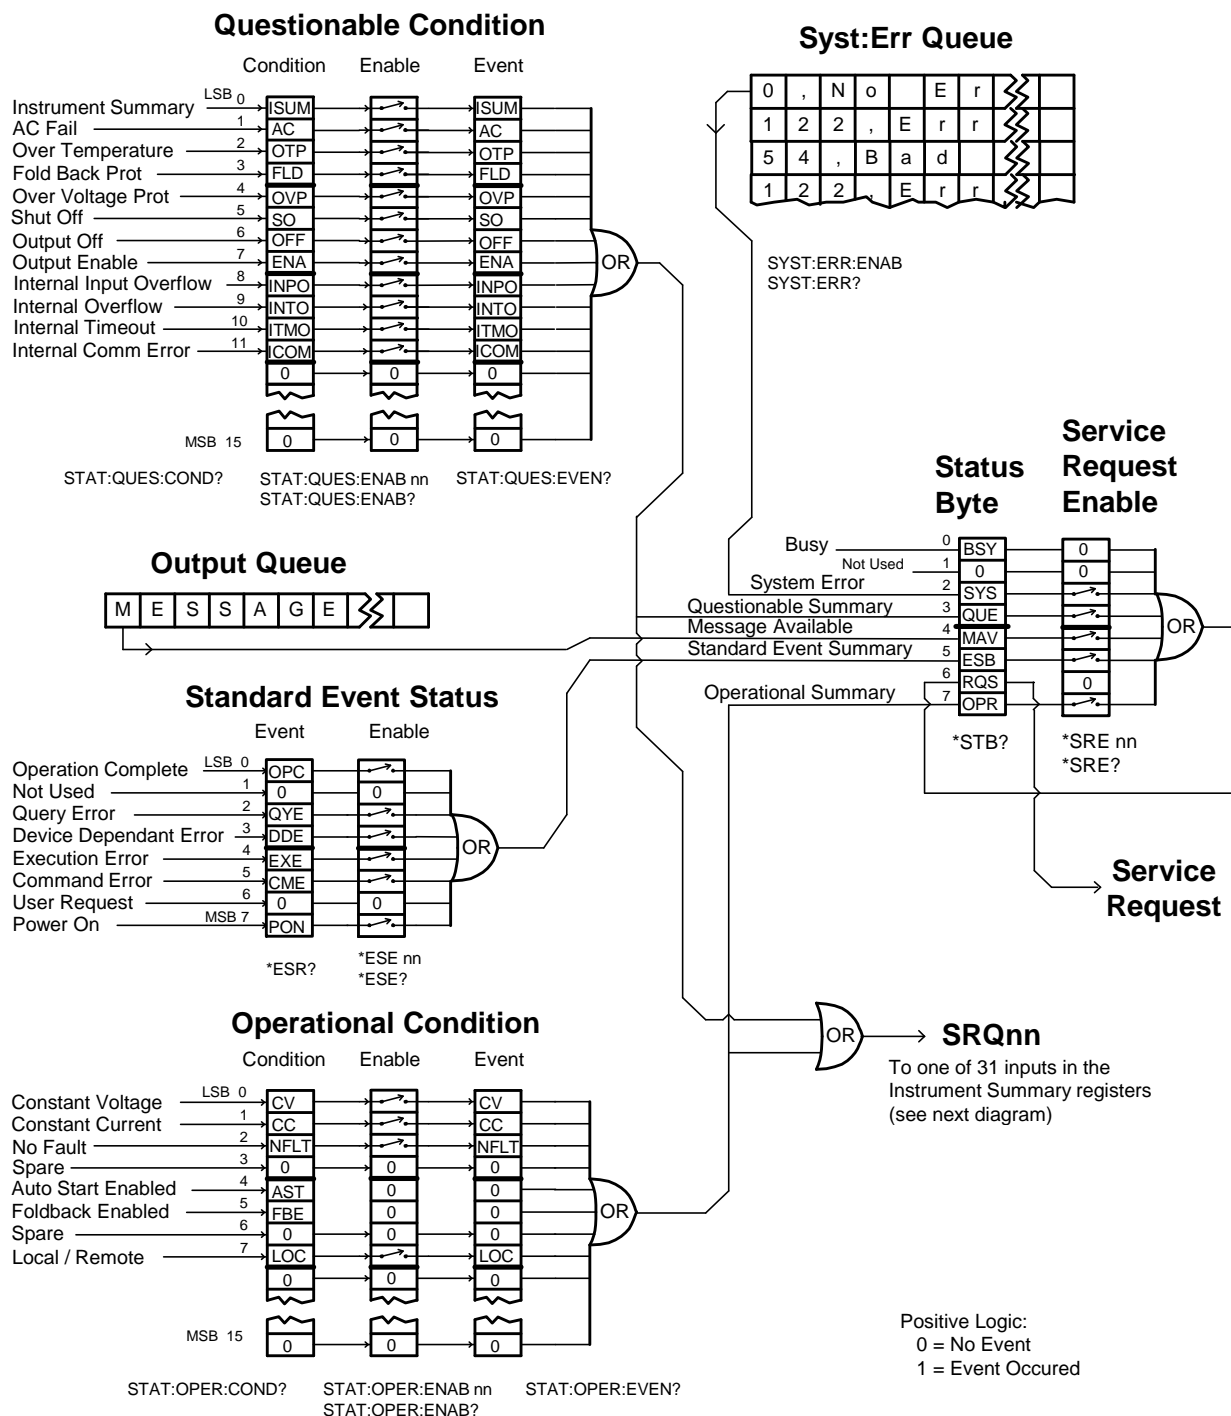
Questionable Condition

Condition Enable Event

Instrument Summary LSB 0 ISUM ISUM
AC Fail 1 AC AC
Over Temperature 2 OTP OTP
Fold Back Prot 3 FLD FLD
Over Voltage Prot 4 OVP OVP
Shut Off 5 SO SO
Output Off 6 OFF OFF
Output Enable 7 ENA ENA
Internal Input Overflow 8 INPO INPO
Internal Overflow 9 INTO INTO
Internal Timeout 10 ITMO ITMO
Internal Comm Error 11 ICOM ICOM
0 0 0
MSB 15 0 0 0
OR

STAT:QUES:COND? STAT:QUES:ENAB nn STAT:QUES:ENAB? STAT:QUES:EVEN?

Syst:Err Queue

| 0 | , | N | o | | E | r |
|---|---|---|---|---|---|---|
| 1 | 2 | 2 | , | E | r | r |
| 5 | 4 | , | B | a | d | |
| 1 | 2 | 2 | , | E | r | r |

SYST:ERR:ENAB
SYST:ERR?

Output Queue

| M | E | S | S | A | G | E |
|---|---|---|---|---|---|---|

Status Byte

Service Request Enable

Busy 0 BSY 0
Not Used 1 0 0
System Error 2 SYS
Questionable Summary 3 QUE
Message Available 4 MAV
Standard Event Summary 5 ESB
6 RQS 0
Operational Summary 7 OPR
OR

*STB? *SRE nn *SRE?

Service Request

Standard Event Status

Event Enable

Operation Complete LSB 0 OPC
Not Used 1 0 0
Query Error 2 QYE
Device Dependant Error 3 DDE
Execution Error 4 EXE
Command Error 5 CME
User Request 6 0 0
Power On MSB 7 PON
OR

*ESR? *ESE nn *ESE?

OR SRQnn
To one of 31 inputs in the Instrument Summary registers (see next diagram)

Operational Condition

Condition Enable Event

Constant Voltage LSB 0 CV CV
Constant Current 1 CC CC
No Fault 2 NFLT NFLT
Spare 3 0 0 0
Auto Start Enabled 4 AST 0 0
Foldback Enabled 5 FBE 0 0
Spare 6 0 0 0
Local / Remote 7 LOC LOC
0 0 0
MSB 15 0 0 0
OR

STAT:OPER:COND? STAT:OPER:ENAB nn STAT:OPER:ENAB? STAT:OPER:EVEN?

Positive Logic:
0 = No Event
1 = Event Occured